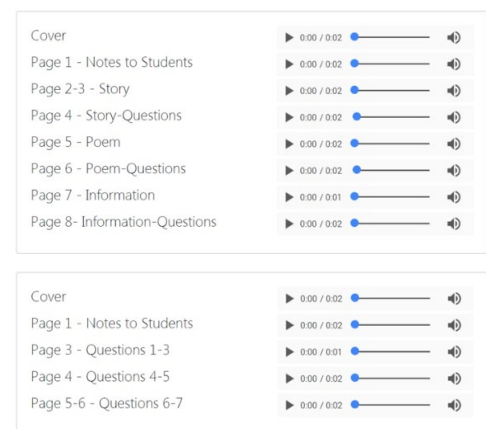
Cover ▶ 0:00 / 0:02
Page 1 - Notes to Students ▶ 0:00 / 0:02
Page 2-3 - Story ▶ 0:00 / 0:02
Page 4 - Story-Questions ▶ 0:00 / 0:02
Page 5 - Poem ▶ 0:00 / 0:02
Page 6 - Poem-Questions ▶ 0:00 / 0:02
Page 7 - Information ▶ 0:00 / 0:01
Page 8- Information-Questions ▶ 0:00 / 0:02

Cover ▶ 0:00 / 0:02
Page 1 - Notes to Students ▶ 0:00 / 0:02
Page 3 - Questions 1-3 ▶ 0:00 / 0:01
Page 4 - Questions 4-5 ▶ 0:00 / 0:02
Page 5-6 - Questions 6-7 ▶ 0:00 / 0:02